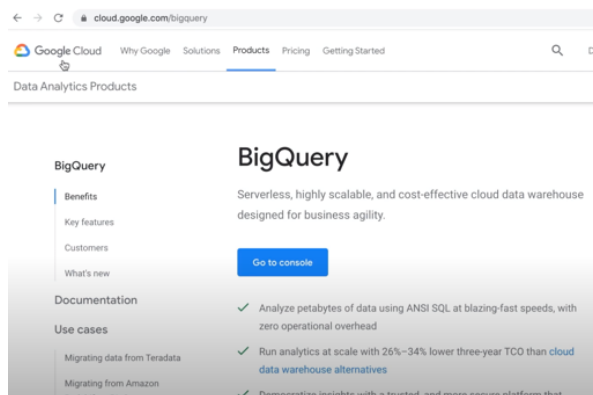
cloud.google.com/bigquery

Google Cloud Why Google Solutions Products Pricing Getting Started

Data Analytics Products

BigQuery
Benefits
Key features
Customers
What's new
Documentation
Use cases
Migrating data from Teradata
Migrating from Amazon

BigQuery

Serverless, highly scalable, and cost-effective cloud data warehouse designed for business agility.

Go to console

Analyze petabytes of data using ANSI SQL at blazing-fast speeds, with zero operational overhead

Run analytics at scale with 26%–34% lower three-year TCO than cloud data warehouse alternatives

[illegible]